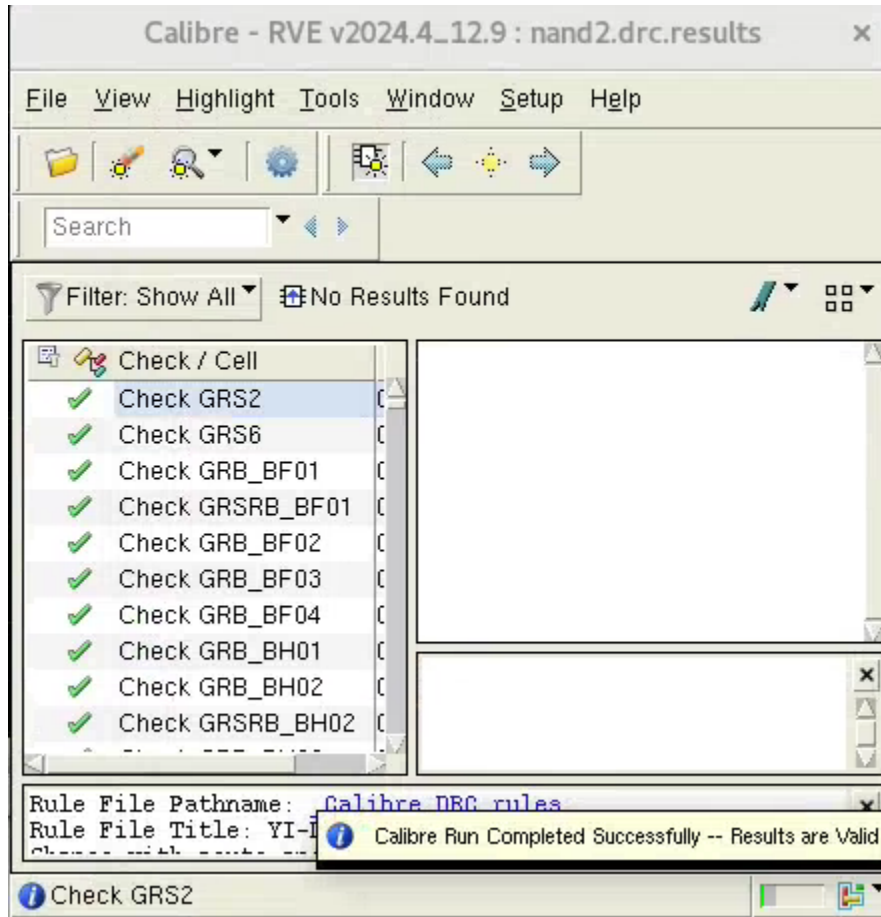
Calibre - RVE v2024.4_12.9 : nand2.drc.results ×

File View Highlight Tools Window Setup Help

Search

Filter: Show All No Results Found

Check / Cell
Check GRS2
Check GRS6
Check GRB_BF01
Check GRSRB_BF01
Check GRB_BF02
Check GRB_BF03
Check GRB_BF04
Check GRB_BH01
Check GRB_BH02
Check GRSRB_BH02

Rule File Pathname: Calibre DRC rules
Rule File Title: YI-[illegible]
Calibre Run Completed Successfully -- Results are Valid

Check GRS2